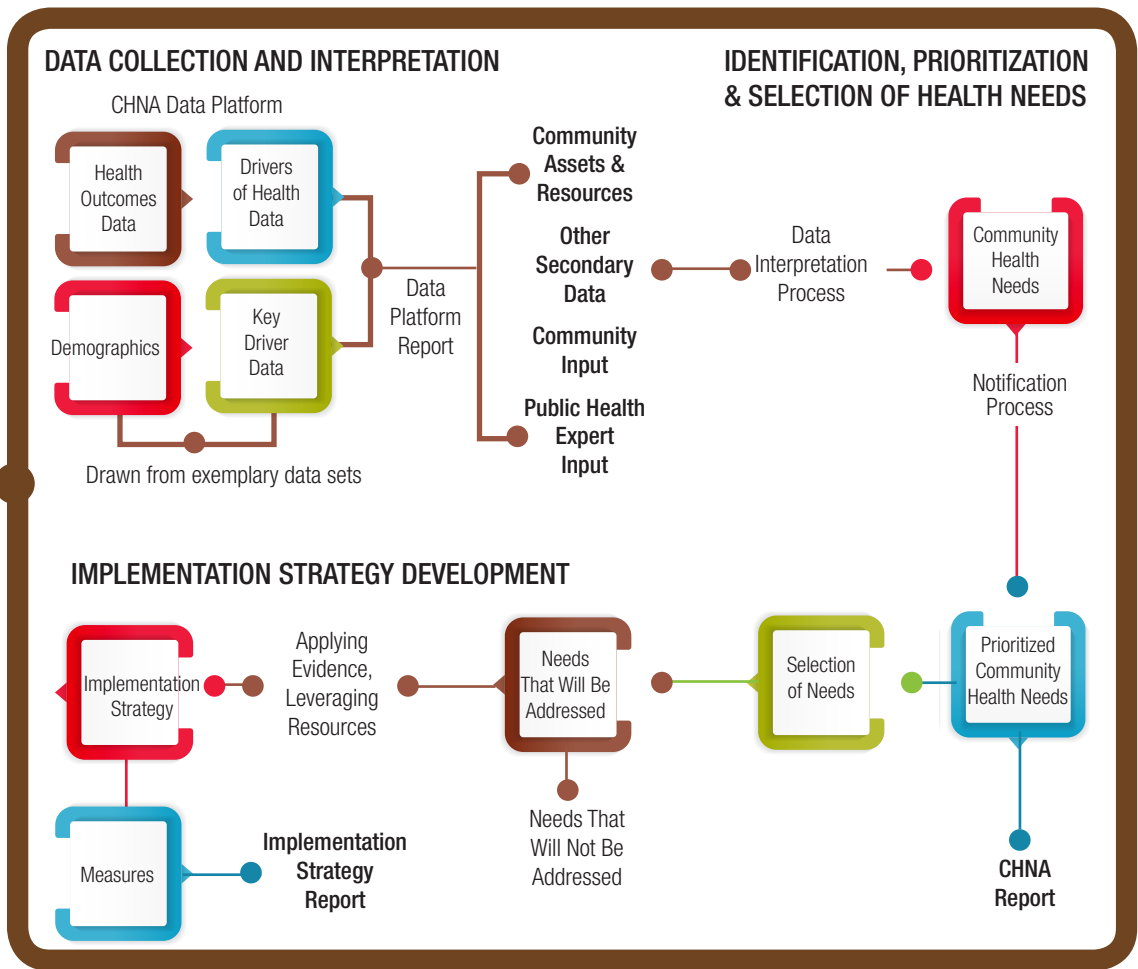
DATA COLLECTION AND INTERPRETATION

CHNA Data Platform

Health Outcomes Data

Drivers of Health Data

Demographics

Key Driver Data

Drawn from exemplary data sets

Data Platform Report

Community Assets & Resources

Other Secondary Data

Community Input

Public Health Expert Input

Data Interpretation Process

IDENTIFICATION, PRIORITIZATION & SELECTION OF HEALTH NEEDS

Community Health Needs

Notification Process

IMPLEMENTATION STRATEGY DEVELOPMENT

Implementation Strategy

Applying Evidence, Leveraging Resources

Needs That Will Be Addressed

Selection of Needs

Prioritized Community Health Needs

Needs That Will Not Be Addressed

Measures

Implementation Strategy Report

CHNA Report